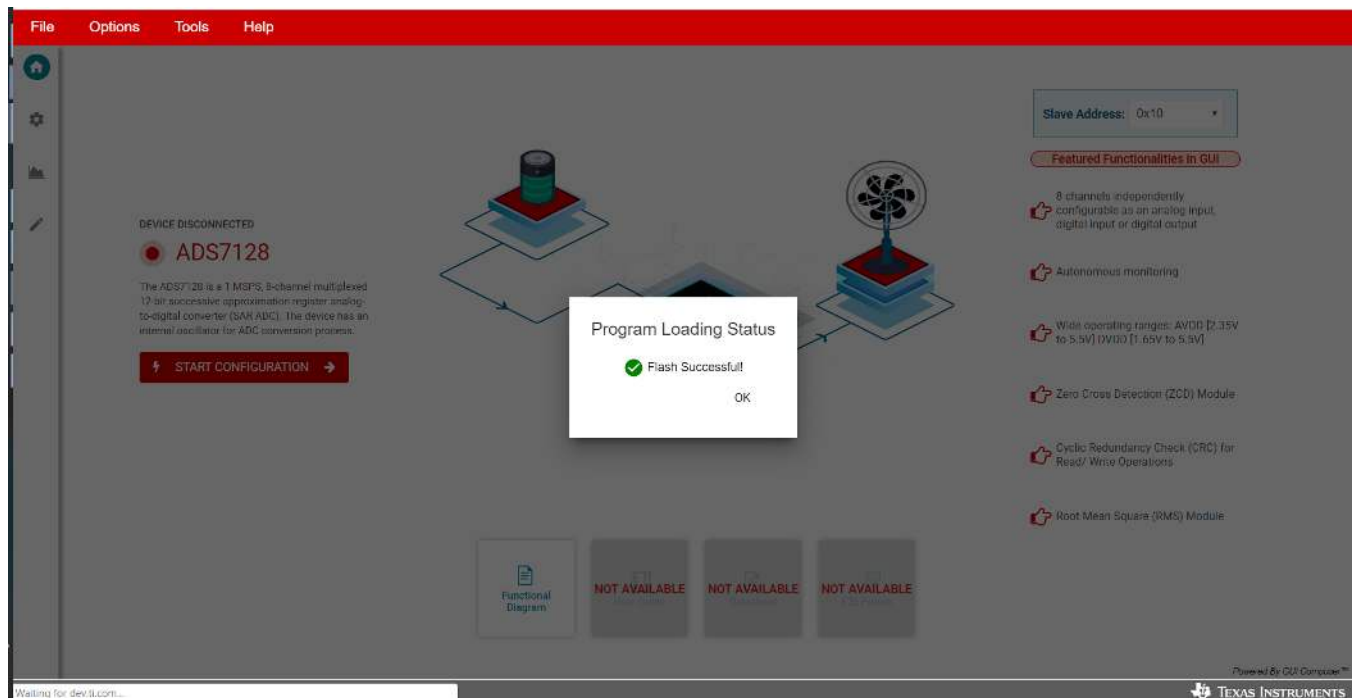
File Options Tools Help

Slave Address: 0x10

Featured Functionalities in GUI

DEVICE DISCONNECTED

ADS7128

The ADS7128 is a 1 MSPS, 8-channel multiplexed 12-bit successive approximation register analog-to-digital converter (SAR ADC). The device has an internal oscillator for ADC conversion process.

START CONFIGURATION

8 channels independently configurable as an analog input, digital input or digital output

Autonomous monitoring

Wide operating ranges: AVDD [2.35V to 5.5V] DVDD [1.65V to 5.5V]

Zero Cross Detection (ZCD) Module

Cyclic Redundancy Check (CRC) for Read/ Write Operations

Root Mean Square (RMS) Module

Program Loading Status

Flash Successful!

OK

Functional Diagram

NOT AVAILABLE

NOT AVAILABLE

NOT AVAILABLE

Powered By GUI Composer™

Waiting for dev.ti.com...

TEXAS INSTRUMENTS